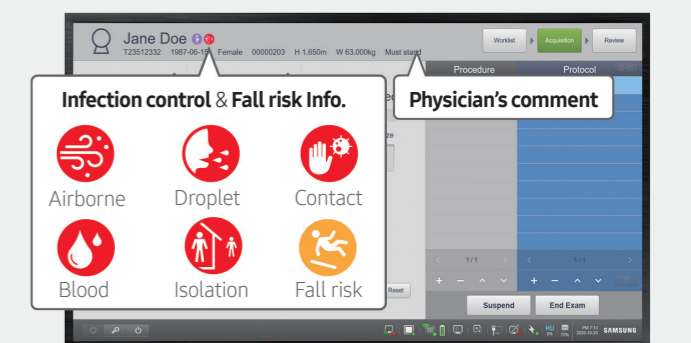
Jane Doe
T23512332 1987-06-1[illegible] Female 00000203 H 1.650m W 63.000kg Must stand

Worklist Acquisition Review

Procedure Protocol

Infection control & Fall risk Info.

Physician's comment

Airborne Droplet Contact
Blood Isolation Fall risk

1 / 1
1 / 1

Reset

Suspend End Exam

SAMSUNG